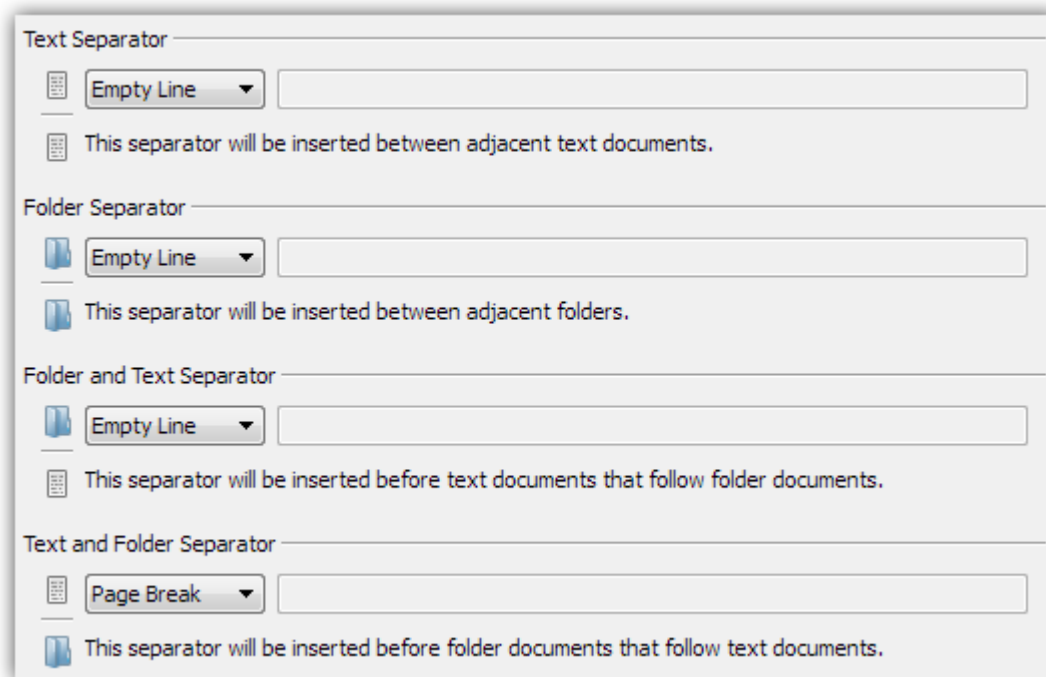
Text Separator

Empty Line

This separator will be inserted between adjacent text documents.

Folder Separator

Empty Line

This separator will be inserted between adjacent folders.

Folder and Text Separator

Empty Line

This separator will be inserted before text documents that follow folder documents.

Text and Folder Separator

Page Break

This separator will be inserted before folder documents that follow text documents.